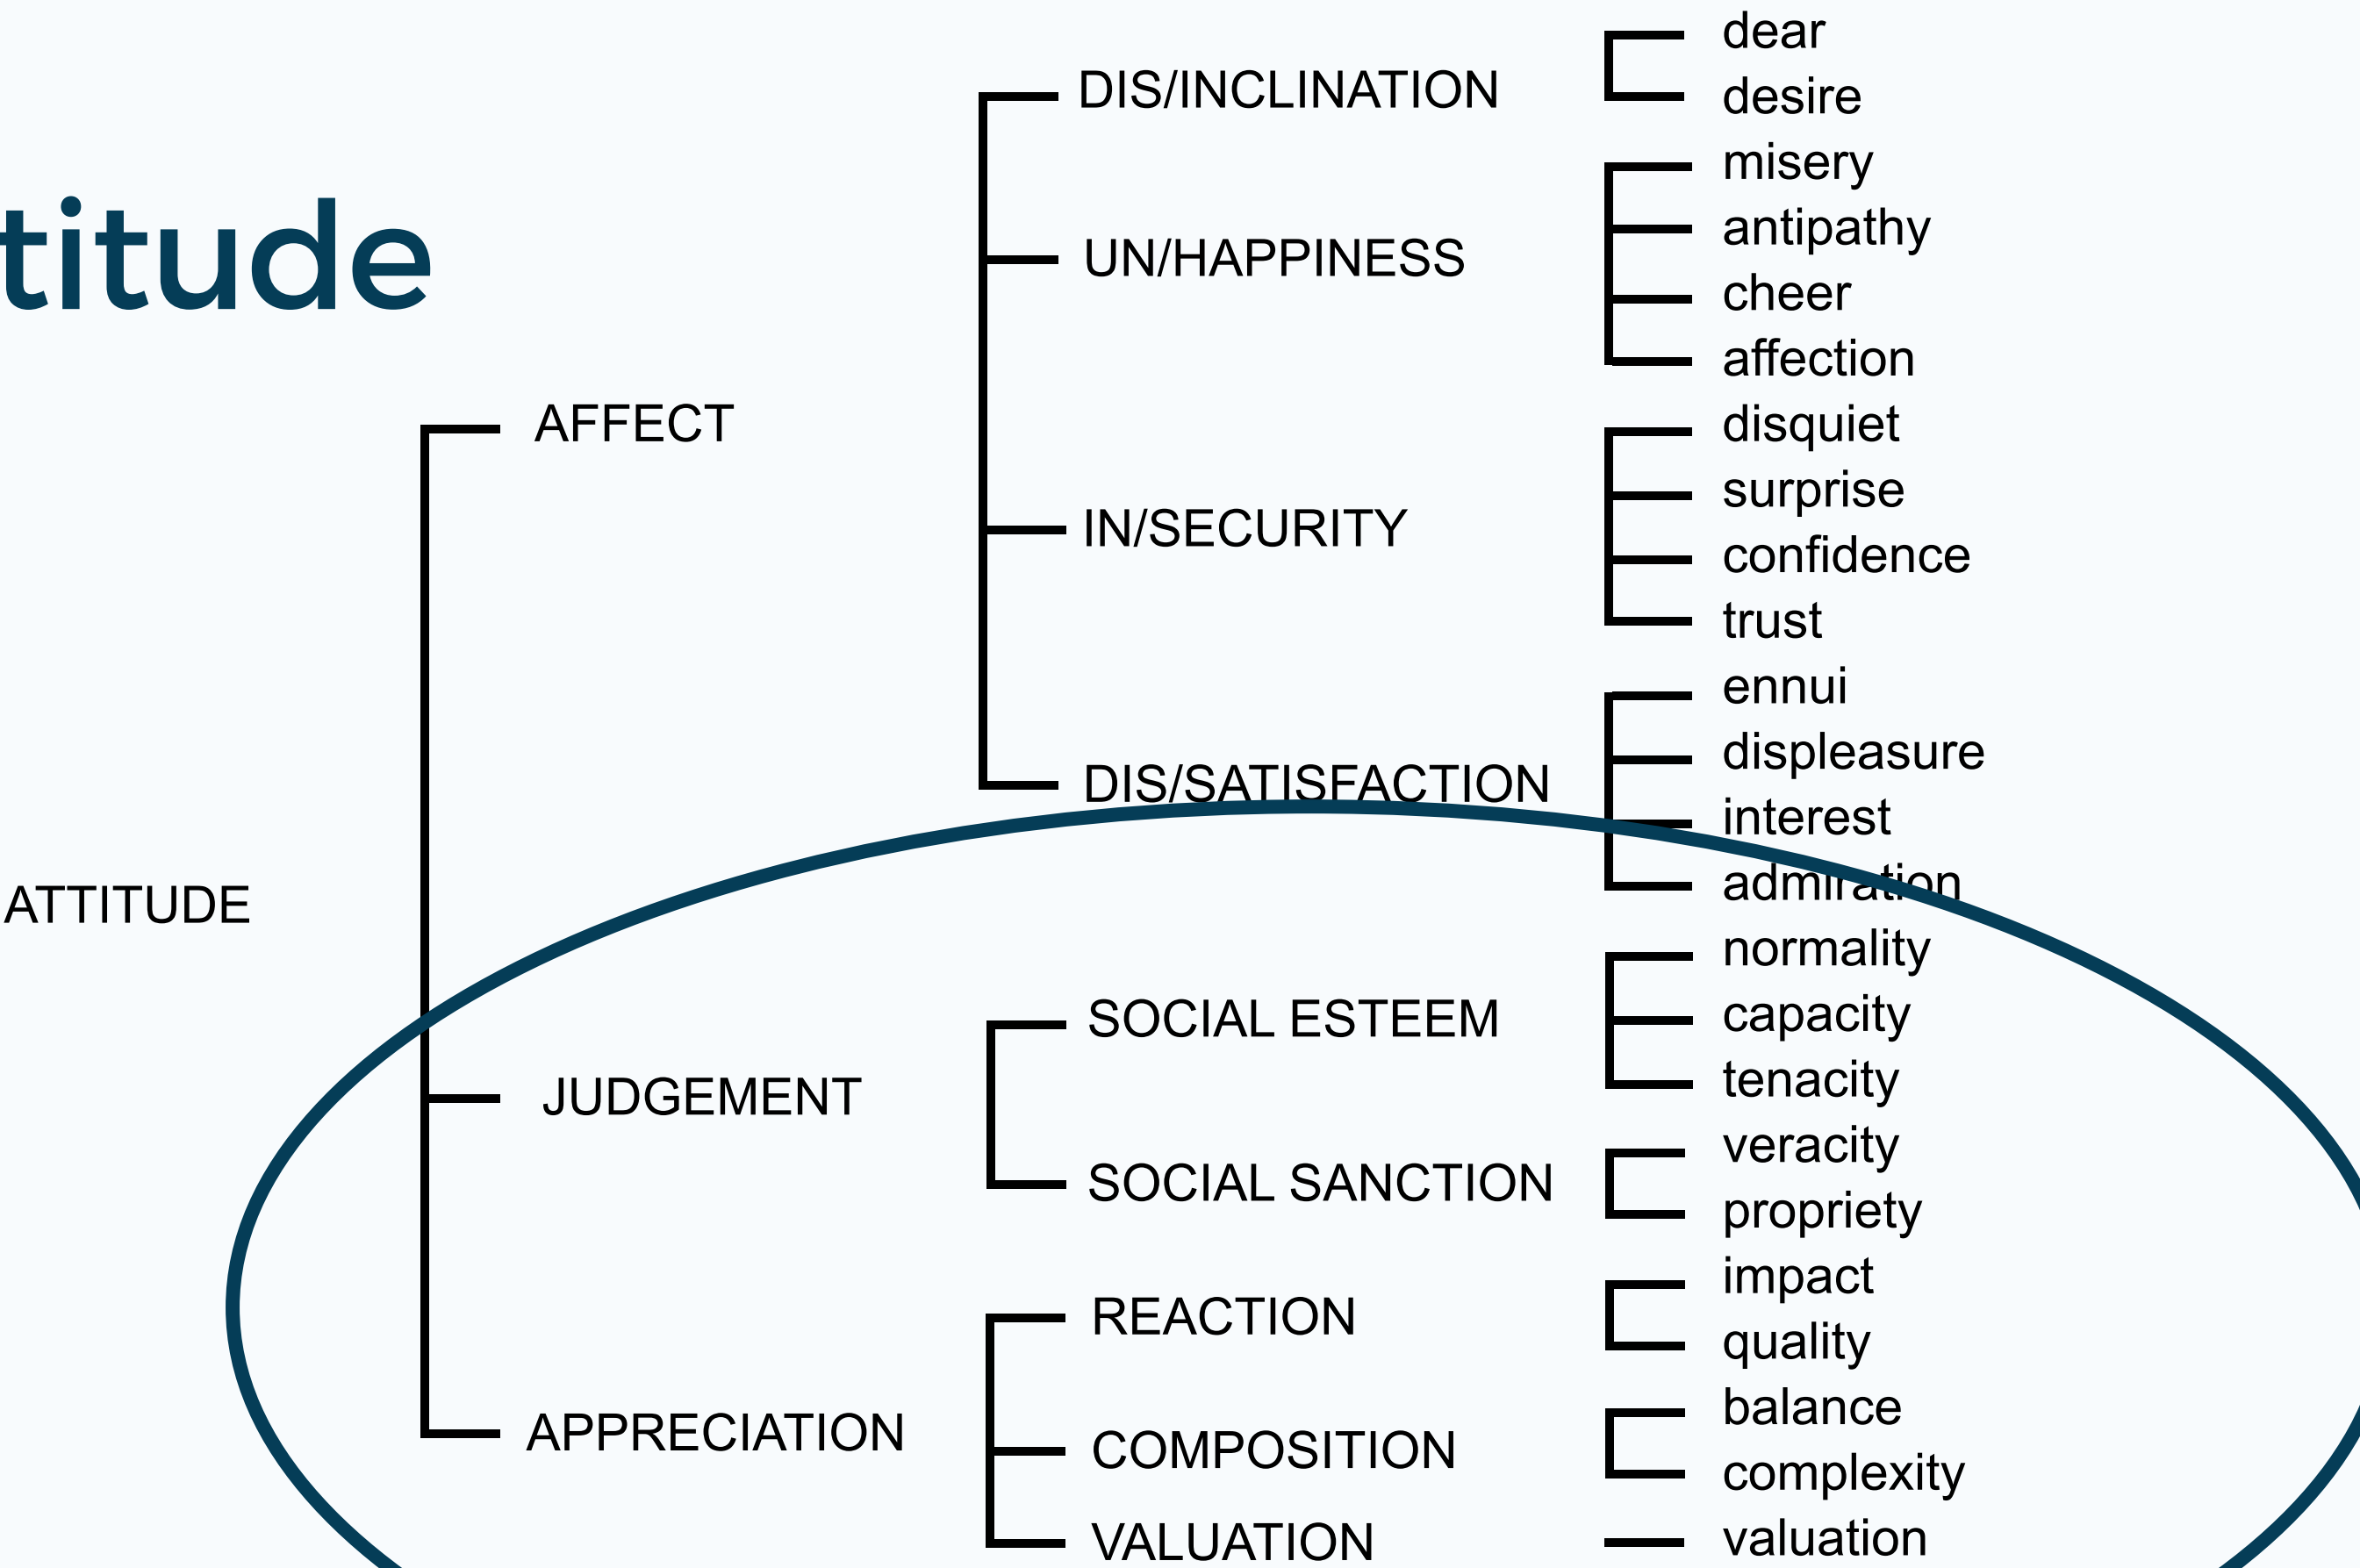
titude

ATTITUDE

AFFECT

DIS/INCLINATION
dear
desire

UN/HAPPINESS
misery
antipathy
cheer
affection

IN/SECURITY
disquiet
surprise
confidence
trust

DIS/SATISFACTION
ennui
displeasure
interest
admiration

JUDGEMENT

SOCIAL ESTEEM
normality
capacity
tenacity

SOCIAL SANCTION
veracity
propriety

APPRECIATION

REACTION
impact
quality

COMPOSITION
balance
complexity

VALUATION
valuation